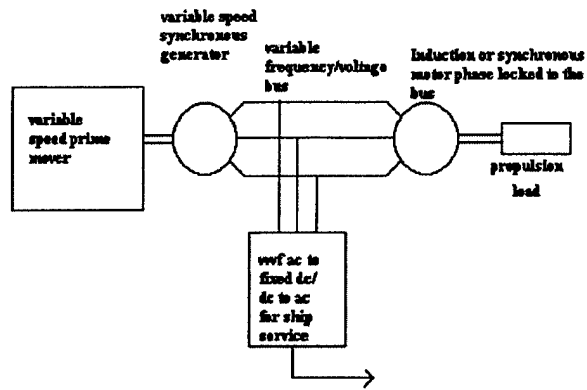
variable speed synchronous generator

variable frequency/voltage bus

Induction or synchronous motor phase locked to the bus

variable speed prime mover

propulsion load

vvvf ac to fixed dc/ dc to ac for ship service